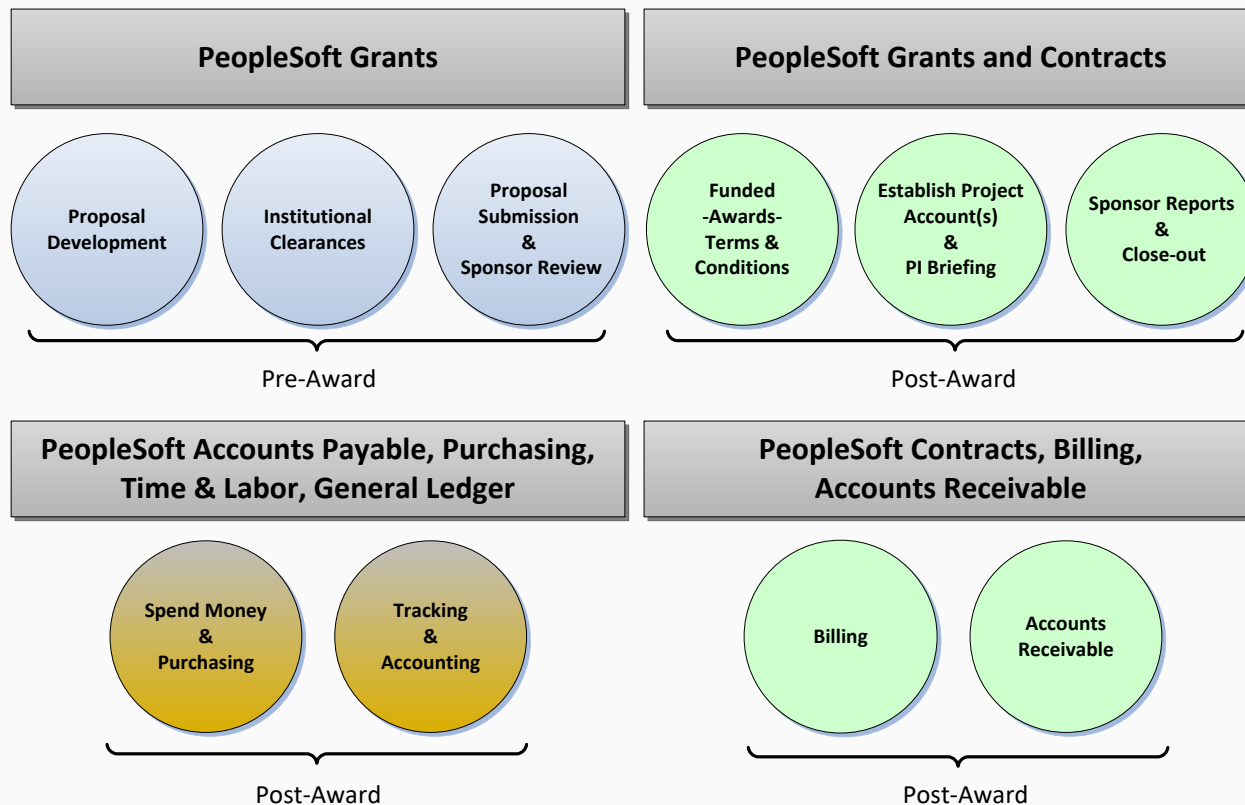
PeopleSoft Grants

Proposal Development

Institutional Clearances

Proposal Submission & Sponsor Review

Pre-Award

PeopleSoft Grants and Contracts

Funded -Awards- Terms & Conditions

Establish Project Account(s) & PI Briefing

Sponsor Reports & Close-out

Post-Award

PeopleSoft Accounts Payable, Purchasing, Time & Labor, General Ledger

Spend Money & Purchasing

Tracking & Accounting

Post-Award

PeopleSoft Contracts, Billing, Accounts Receivable

Billing

Accounts Receivable

Post-Award